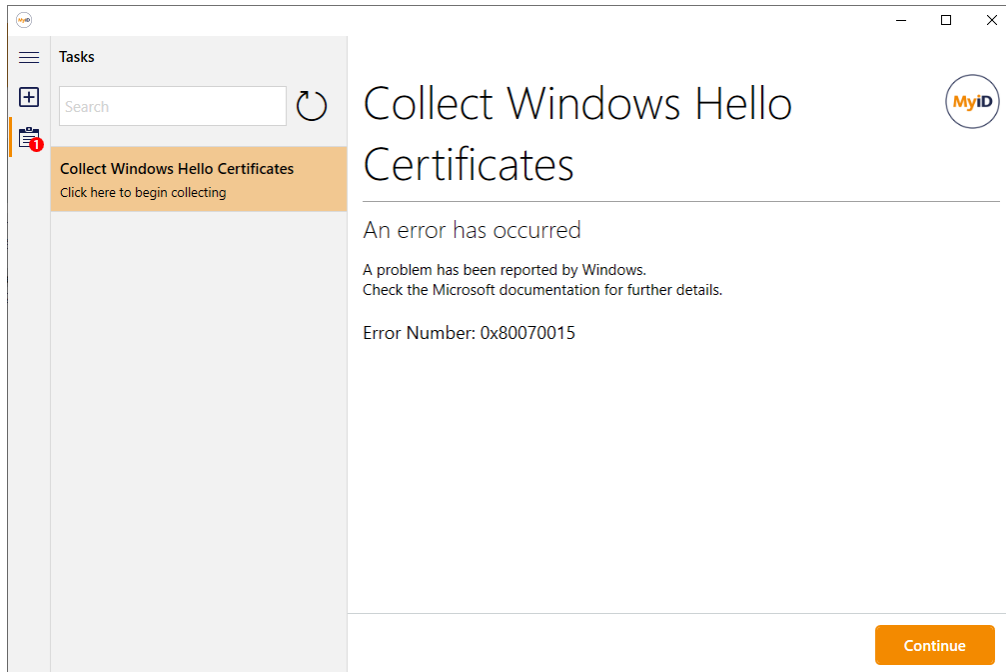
MyID

1

Tasks

Search

Collect Windows Hello Certificates
Click here to begin collecting

Collect Windows Hello Certificates

MyID

An error has occurred

A problem has been reported by Windows.
Check the Microsoft documentation for further details.

Error Number: 0x80070015

Continue